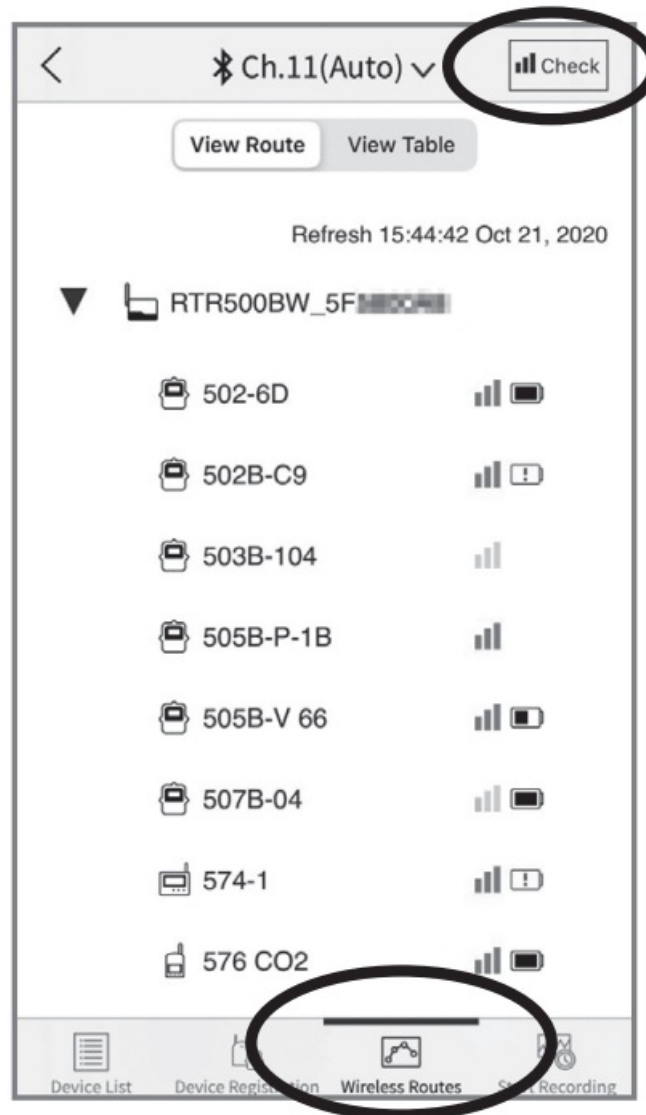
Ch.11(Auto)

Check

View Route
View Table

Refresh 15:44:42 Oct 21, 2020

RTR500BW_5F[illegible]

502-6D

502B-C9

503B-104

505B-P-1B

505B-V 66

507B-04

574-1

576 CO2

Device List
Device Regis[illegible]ion
Wireless Routes
S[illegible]t Recording